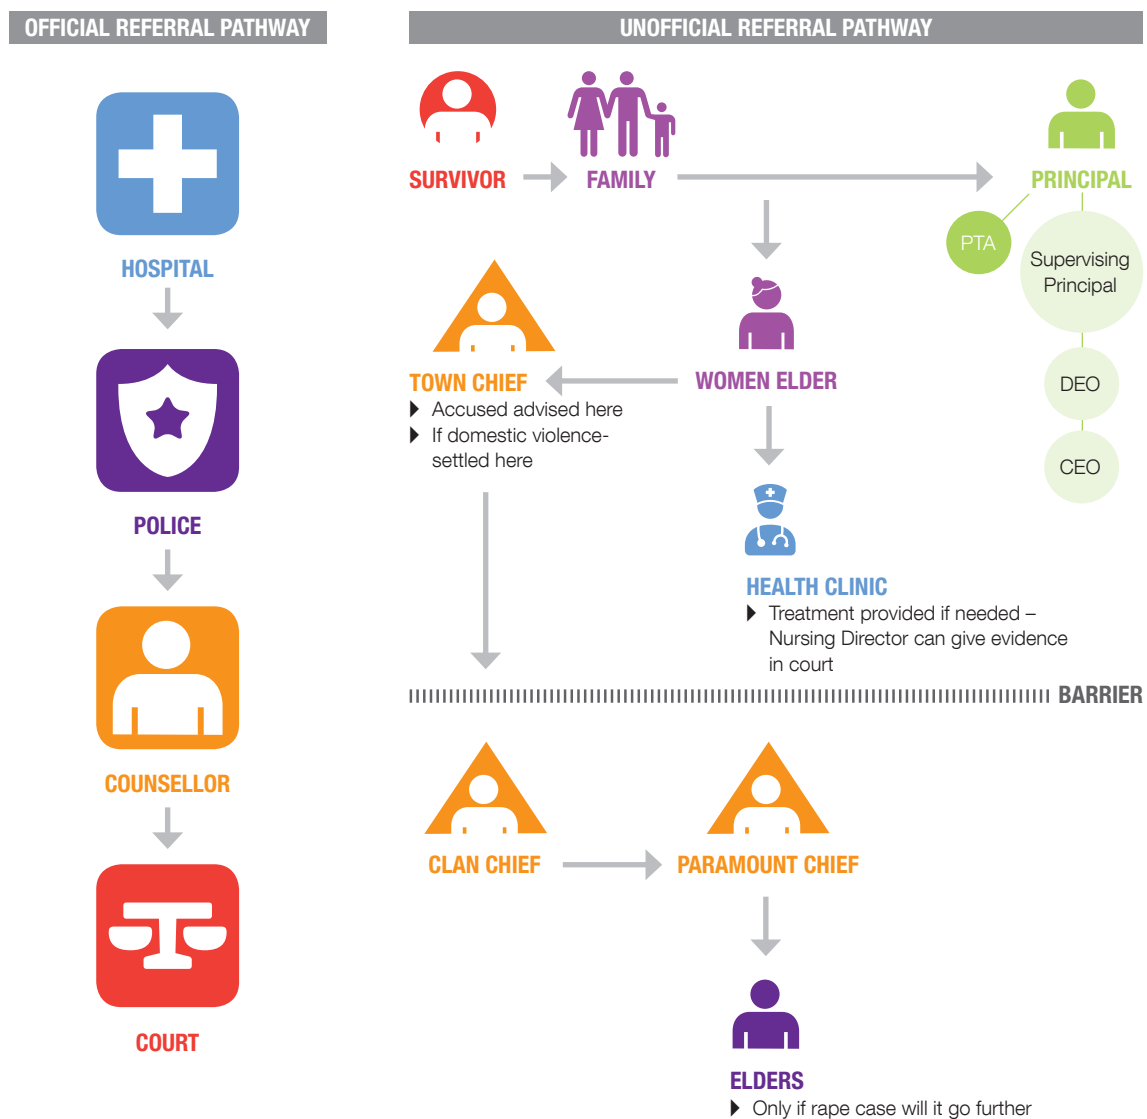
OFFICIAL REFERRAL PATHWAY

HOSPITAL

POLICE

COUNSELLOR

COURT

UNOFFICIAL REFERRAL PATHWAY

SURVIVOR

FAMILY

PRINCIPAL

PTA

Supervising Principal

DEO

CEO

TOWN CHIEF
- Accused advised here
- If domestic violence-settled here

WOMEN ELDER

HEALTH CLINIC
- Treatment provided if needed – Nursing Director can give evidence in court

BARRIER

CLAN CHIEF

PARAMOUNT CHIEF

ELDERS
- Only if rape case will it go further